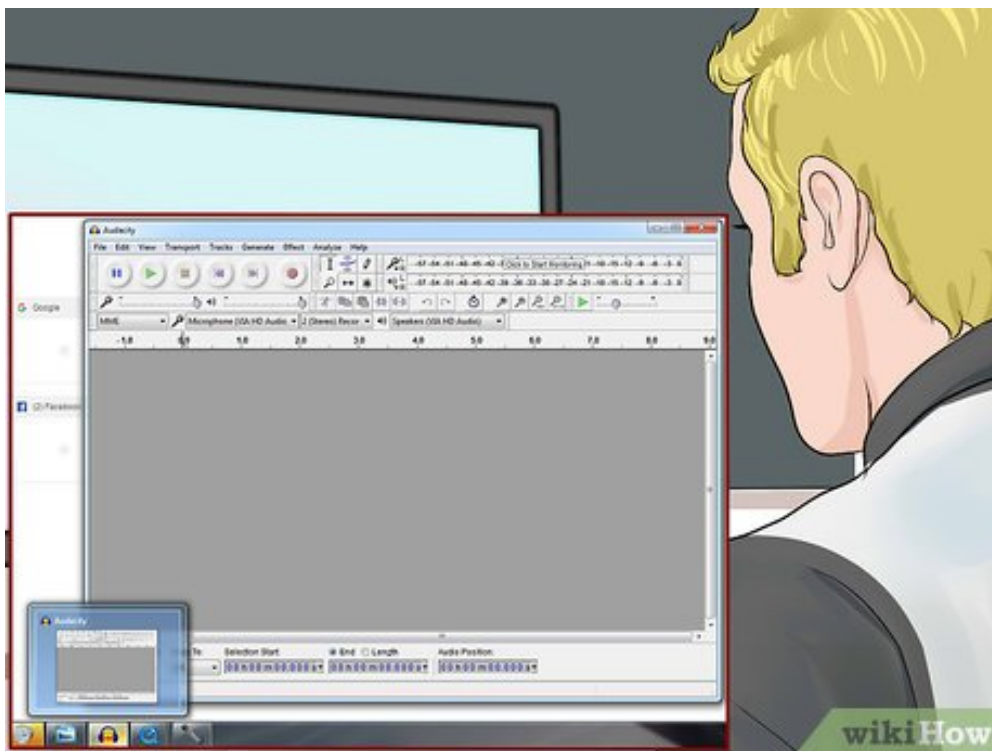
Audacity

File Edit View Transport Tracks Generate Effect Analyze Help

-57 -54 -51 -48 -45 -42 Click to Start Monitoring -18 -15 -12 -9 -6 -3 0

-57 -54 -51 -48 -45 -42 -39 -36 -33 -30 -27 -24 -21 -18 -15 -12 -9 -6 -3 0

MME

Microphone (IGA HD Audio

2 (Stereo) Recor

Speakers (IGA HD Audio)

-1.0 0.0 1.0 2.0 3.0 4.0 5.0 6.0 7.0 8.0 9.0

Google

(2) Facebook

Audacity

To:

Selection Start:

End Length

Audio Position:

00 h 00 m 00.000 s

00 h 00 m 00.000 s

00 h 00 m 00.000 s

wikiHow